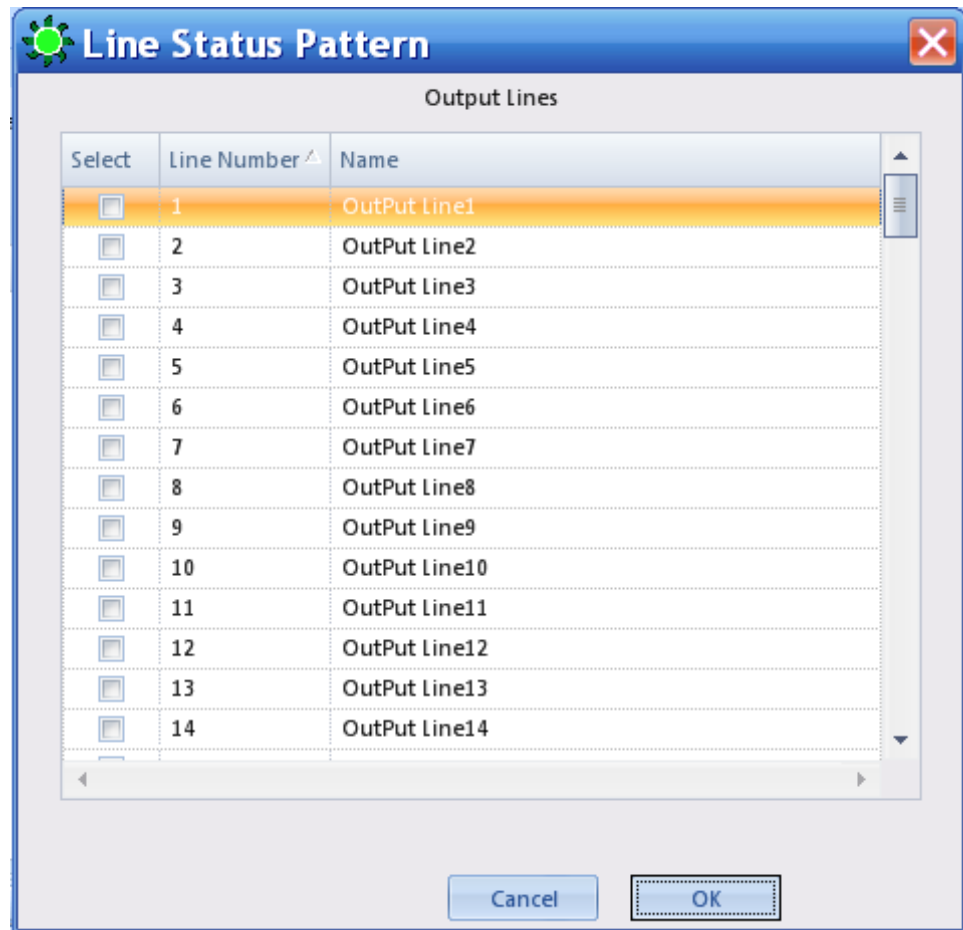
Line Status Pattern

Output Lines

| Select | Line Number | Name |
|---|---|---|
| ☐ | 1 | OutPut Line1 |
| ☐ | 2 | OutPut Line2 |
| ☐ | 3 | OutPut Line3 |
| ☐ | 4 | OutPut Line4 |
| ☐ | 5 | OutPut Line5 |
| ☐ | 6 | OutPut Line6 |
| ☐ | 7 | OutPut Line7 |
| ☐ | 8 | OutPut Line8 |
| ☐ | 9 | OutPut Line9 |
| ☐ | 10 | OutPut Line10 |
| ☐ | 11 | OutPut Line11 |
| ☐ | 12 | OutPut Line12 |
| ☐ | 13 | OutPut Line13 |
| ☐ | 14 | OutPut Line14 |

Cancel OK